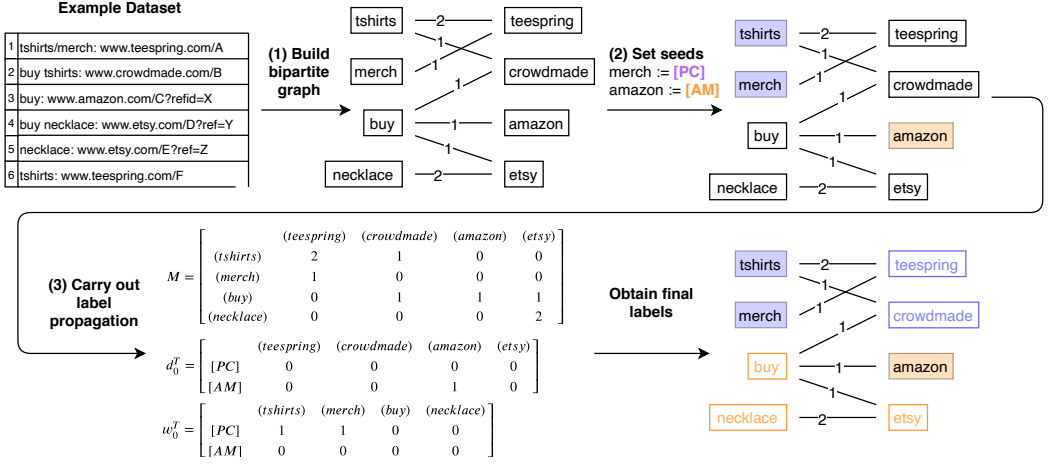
Example Dataset

| | |
|---|---|
| 1 | tshirts/merch: www.teespring.com/A |
| 2 | buy tshirts: www.crowdmade.com/B |
| 3 | buy: www.amazon.com/C?refid=X |
| 4 | buy necklace: www.etsy.com/D?ref=Y |
| 5 | necklace: www.etsy.com/E?ref=Z |
| 6 | tshirts: www.teespring.com/F |

(1) Build bipartite graph

tshirts 2 teespring
1
merch 1 crowdmade
1
buy 1 amazon
1
necklace 2 etsy

(2) Set seeds
merch := [PC]
amazon := [AM]

tshirts 2 teespring
1
merch 1 crowdmade
1
buy 1 amazon
1
necklace 2 etsy

(3) Carry out label propagation

$M = \begin{bmatrix} & (teespring) & (crowdmade) & (amazon) & (etsy) \\ (tshirts) & 2 & 1 & 0 & 0 \\ (merch) & 1 & 0 & 0 & 0 \\ (buy) & 0 & 1 & 1 & 1 \\ (necklace) & 0 & 0 & 0 & 2 \end{bmatrix}$

$d_0^T = \begin{bmatrix} & (teespring) & (crowdmade) & (amazon) & (etsy) \\ [PC] & 0 & 0 & 0 & 0 \\ [AM] & 0 & 0 & 1 & 0 \end{bmatrix}$

$w_0^T = \begin{bmatrix} & (tshirts) & (merch) & (buy) & (necklace) \\ [PC] & 1 & 1 & 0 & 0 \\ [AM] & 0 & 0 & 0 & 0 \end{bmatrix}$

Obtain final labels

tshirts 2 teespring
1
merch 1 crowdmade
1
buy 1 amazon
1
necklace 2 etsy